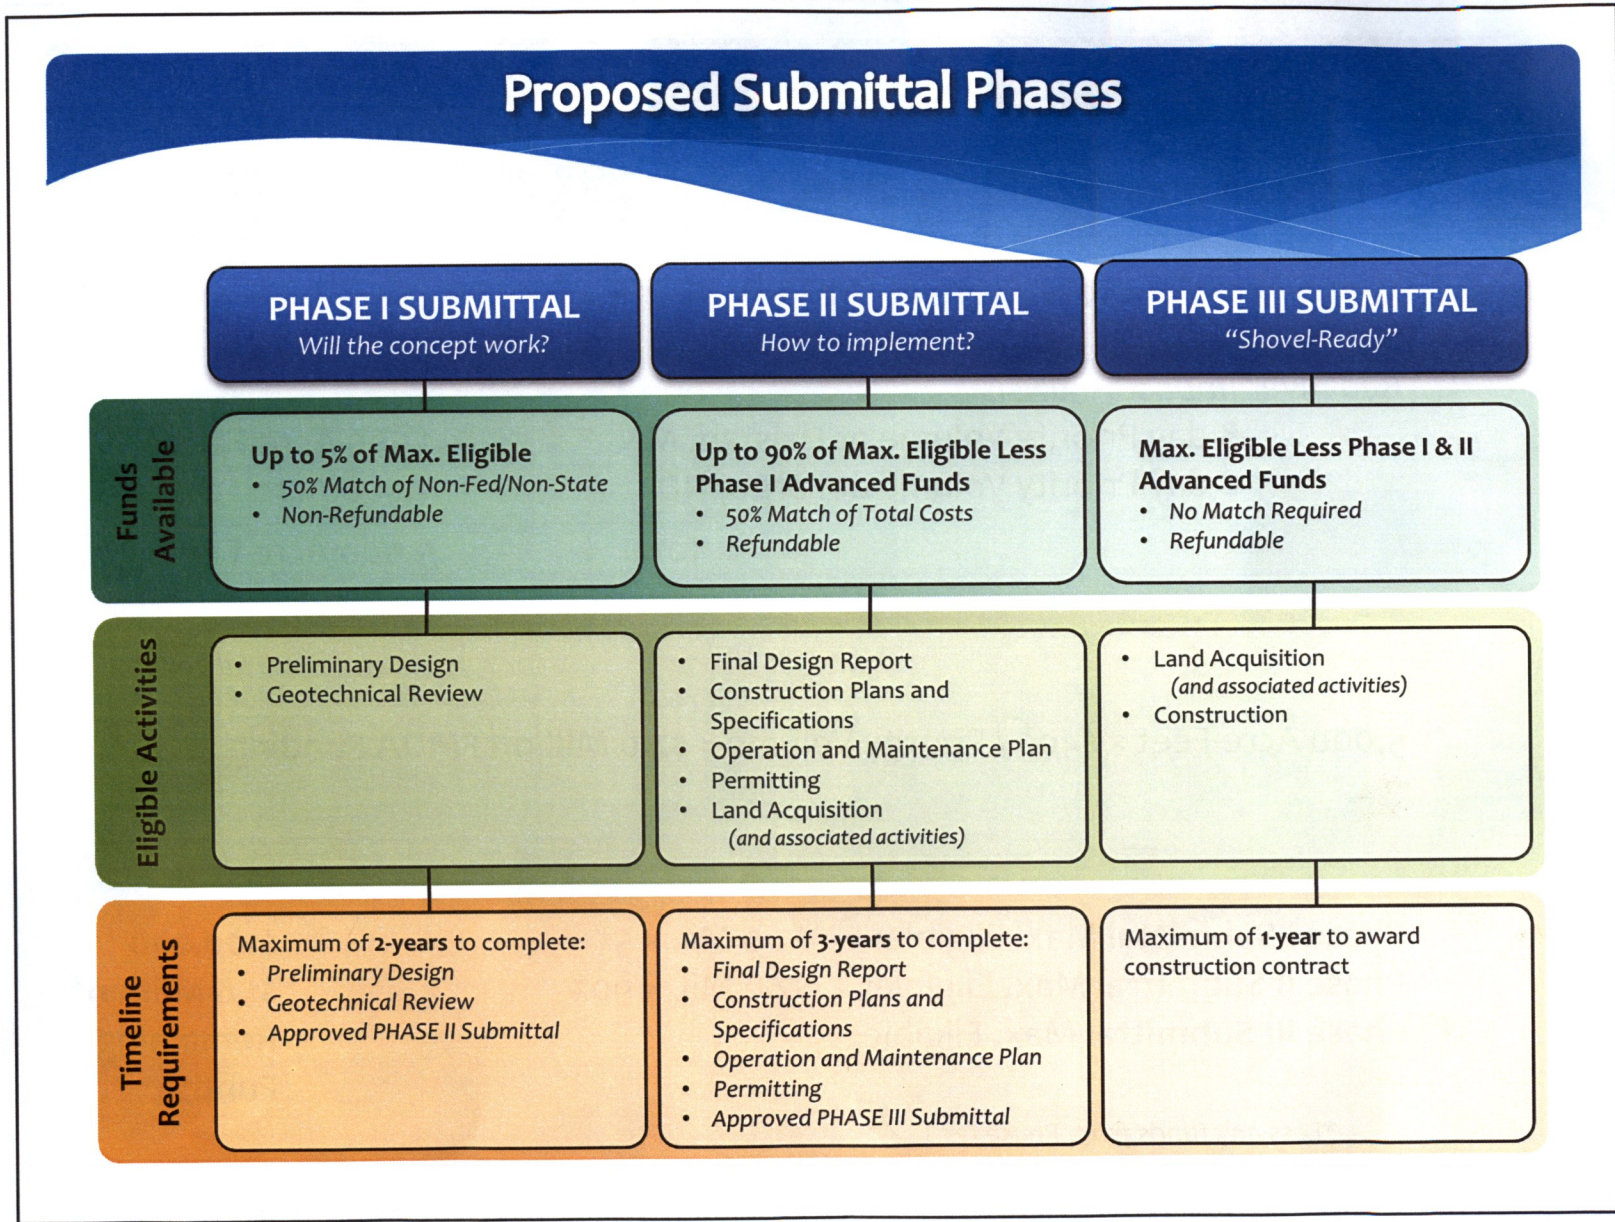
Proposed Submittal Phases

| | PHASE I SUBMITTAL *Will the concept work?* | PHASE II SUBMITTAL *How to implement?* | PHASE III SUBMITTAL *"Shovel-Ready"* |
|---|---|---|---|
| Funds Available | **Up to 5% of Max. Eligible** • *50% Match of Non-Fed/Non-State* • *Non-Refundable* | **Up to 90% of Max. Eligible Less Phase I Advanced Funds** • *50% Match of Total Costs* • *Refundable* | **Max. Eligible Less Phase I & II Advanced Funds** • *No Match Required* • *Refundable* |
| Eligible Activities | • Preliminary Design • Geotechnical Review | • Final Design Report • Construction Plans and Specifications • Operation and Maintenance Plan • Permitting • Land Acquisition *(and associated activities)* | • Land Acquisition *(and associated activities)* • Construction |
| Timeline Requirements | Maximum of **2-years** to complete: • *Preliminary Design* • *Geotechnical Review* • *Approved PHASE II Submittal* | Maximum of **3-years** to complete: • *Final Design Report* • *Construction Plans and Specifications* • *Operation and Maintenance Plan* • *Permitting* • *Approved PHASE III Submittal* | Maximum of **1-year** to award construction contract |